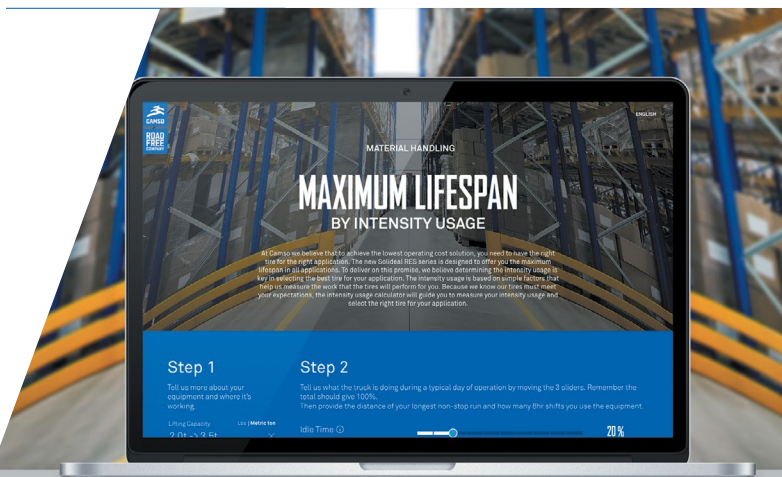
CAMSO

ROAD FREE COMPANY

ENGLISH

MATERIAL HANDLING

MAXIMUM LIFESPAN

BY INTENSITY USAGE

At Camso we believe that to achieve the lowest operating cost solution, you need to have the right tire for the right application. The new Solideal REG series is designed to offer you the maximum lifespan in all applications. To deliver on this promise, we believe determining the intensity usage is key in selecting the best tire for your application. The intensity usage is based on simple factors that help us measure the work that the tires will perform for you. Because we know our tires must meet your expectations, the intensity usage calculator will guide you to measure your intensity usage and select the right tire for your application.

Step 1

Tell us more about your equipment and where it's working.

Lifting Capacity

Lbs | Metric ton

2.0t -> 3 Ft

Step 2

Tell us what the truck is doing during a typical day of operation by moving the 3 sliders. Remember the total should give 100%.

Then provide the distance of your longest non-stop run and how many 8hr shifts you use the equipment.

Idle Time

20 %